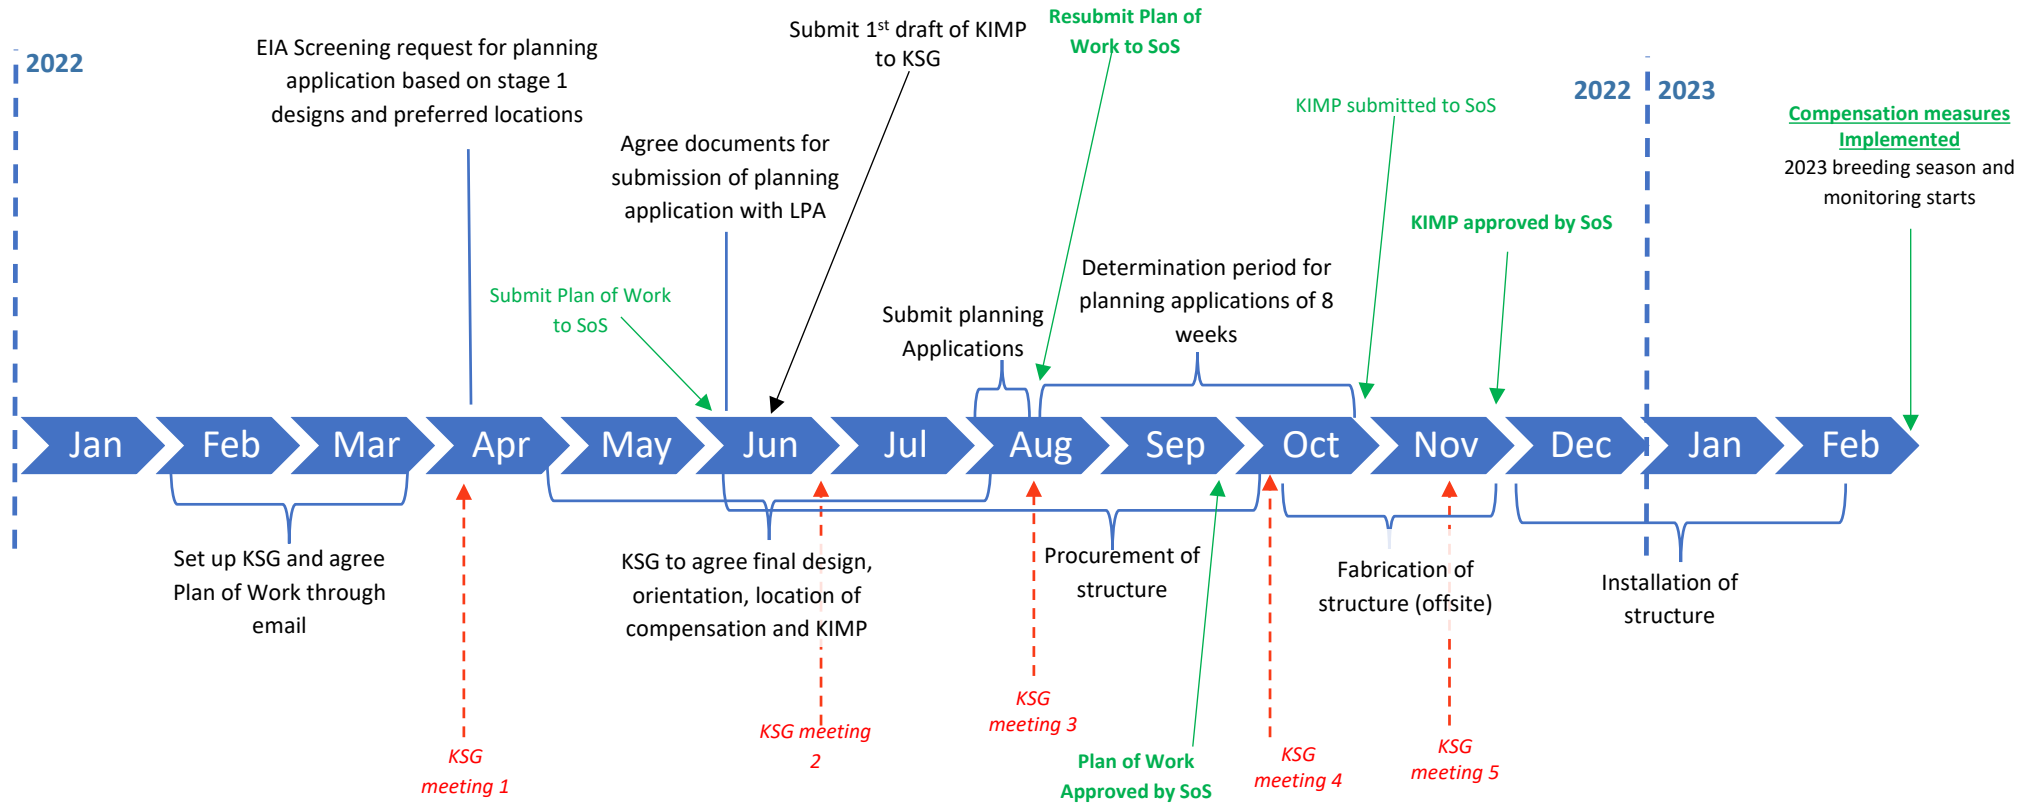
2022

EIA Screening request for planning application based on stage 1 designs and preferred locations

Submit 1$^{st}$ draft of KIMP to KSG

Resubmit Plan of Work to SoS

KIMP submitted to SoS

2022

2023

Compensation measures Implemented
2023 breeding season and monitoring starts

Agree documents for submission of planning application with LPA

KIMP approved by SoS

Determination period for planning applications of 8 weeks

Submit Plan of Work to SoS

Submit planning Applications

Jan Feb Mar Apr May Jun Jul Aug Sep Oct Nov Dec Jan Feb

Set up KSG and agree Plan of Work through email

KSG to agree final design, orientation, location of compensation and KIMP

Procurement of structure

Fabrication of structure (offsite)

Installation of structure

KSG meeting 1

KSG meeting 2

KSG meeting 3

Plan of Work Approved by SoS

KSG meeting 4

KSG meeting 5